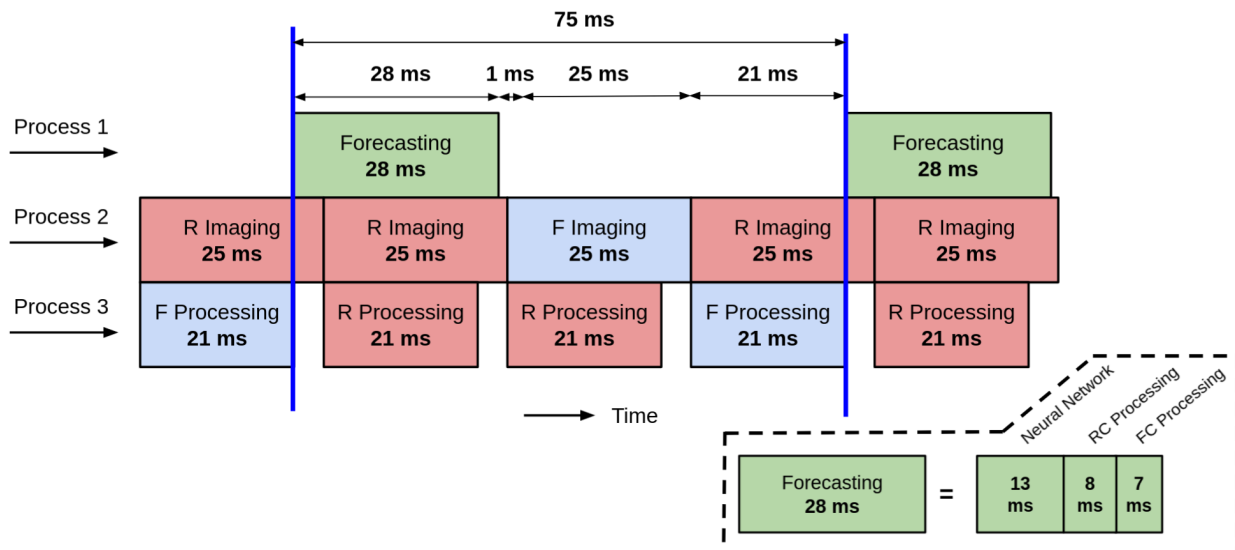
75 ms

28 ms 1 ms 25 ms 21 ms

Process 1

Forecasting
28 ms

Forecasting
28 ms

Process 2

R Imaging
25 ms

R Imaging
25 ms

F Imaging
25 ms

R Imaging
25 ms

R Imaging
25 ms

Process 3

F Processing
21 ms

R Processing
21 ms

R Processing
21 ms

F Processing
21 ms

R Processing
21 ms

Time

Neural Network
RC Processing
FC Processing

Forecasting
28 ms

=

13 ms
8 ms
7 ms